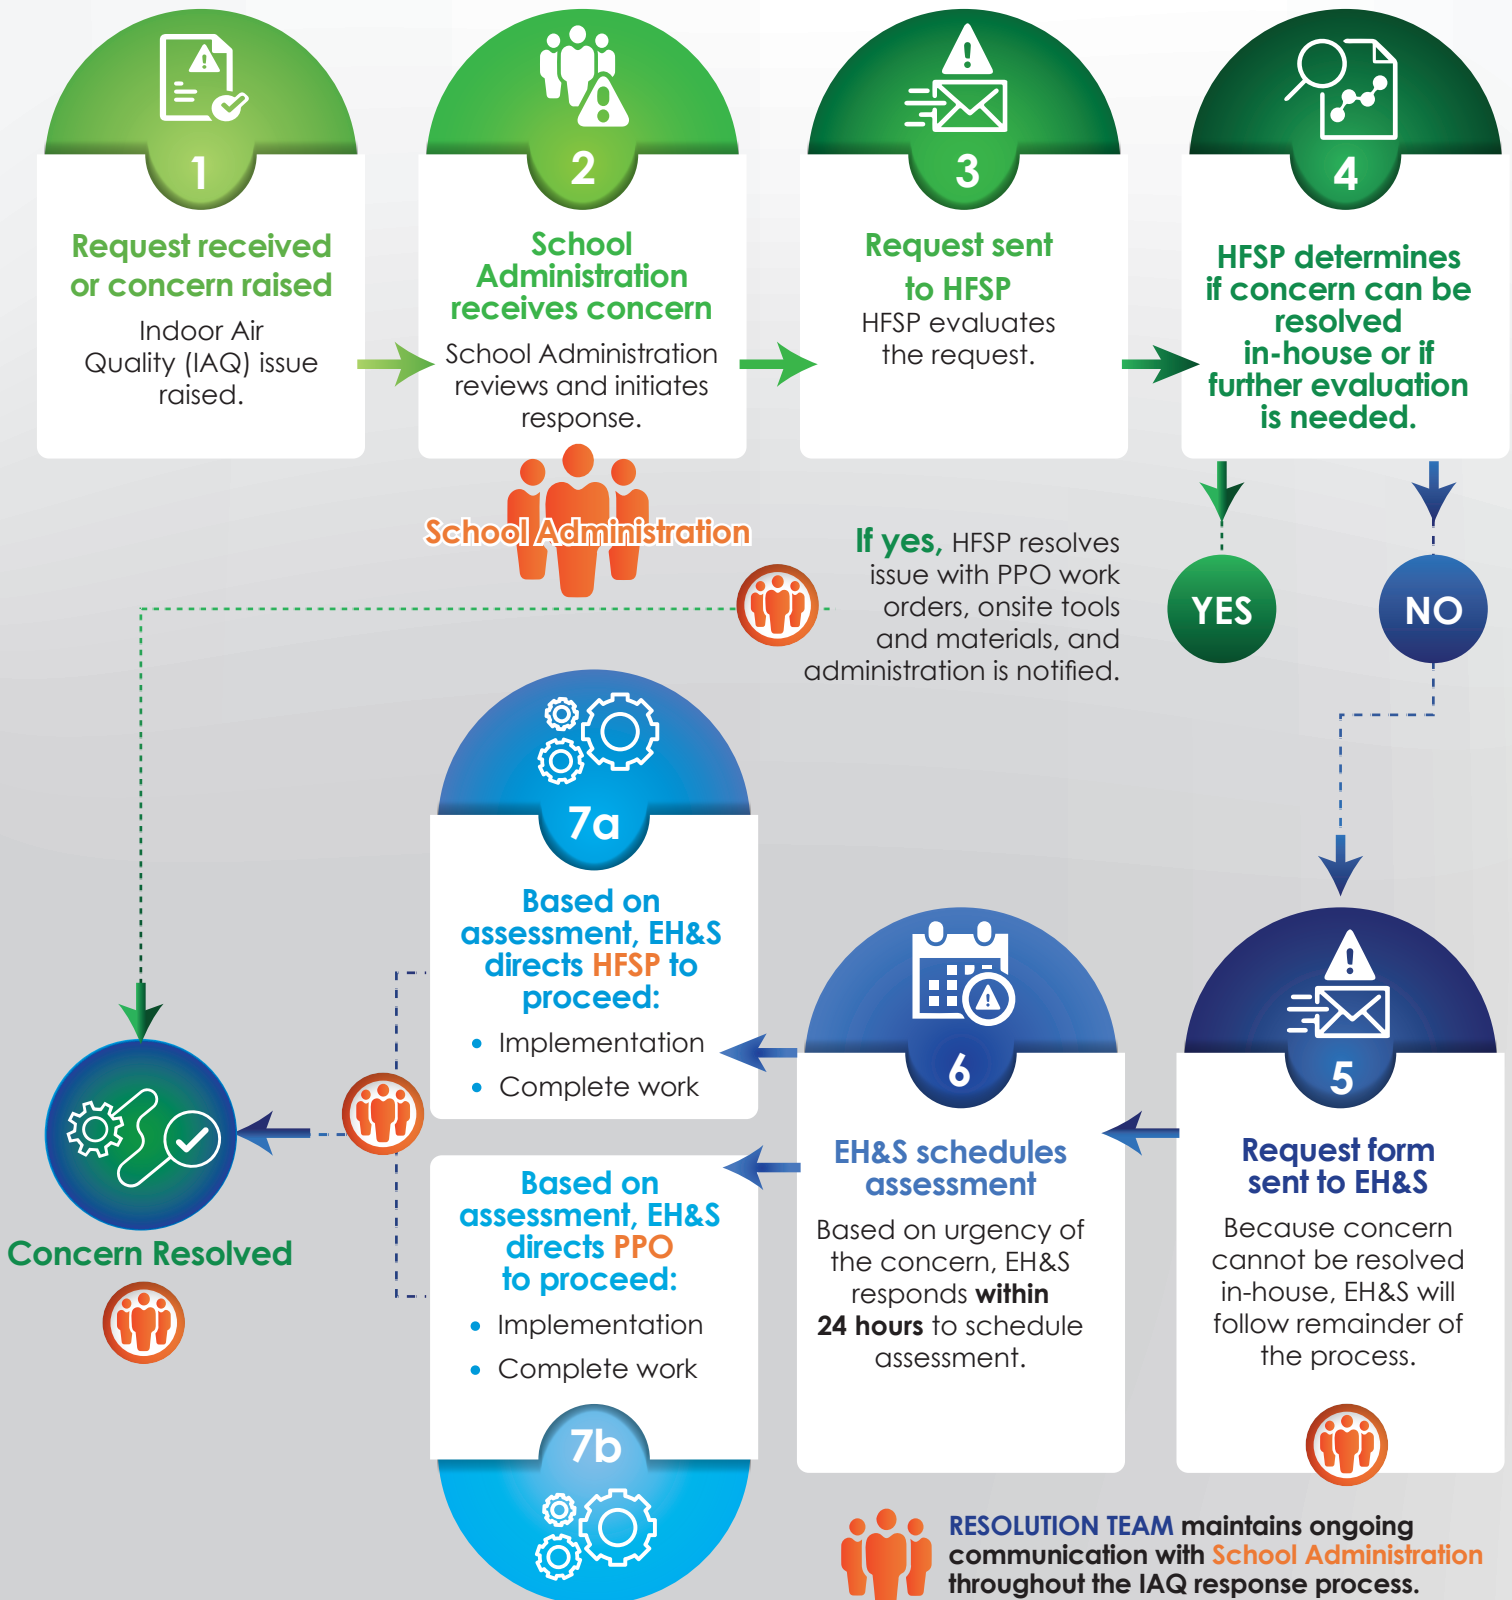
1

Request received or concern raised

Indoor Air Quality (IAQ) issue raised.

2

School Administration receives concern

School Administration reviews and initiates response.

School Administration

3

Request sent to HFSP

HFSP evaluates the request.

4

HFSP determines if concern can be resolved in-house or if further evaluation is needed.

If yes, HFSP resolves issue with PPO work orders, onsite tools and materials, and administration is notified.

YES

NO

7a

Based on assessment, EH&S directs HFSP to proceed:

- Implementation
- Complete work

6

EH&S schedules assessment

Based on urgency of the concern, EH&S responds **within 24 hours** to schedule assessment.

5

Request form sent to EH&S

Because concern cannot be resolved in-house, EH&S will follow remainder of the process.

Concern Resolved

Based on assessment, EH&S directs PPO to proceed:

- Implementation
- Complete work

7b

RESOLUTION TEAM maintains ongoing communication with School Administration throughout the IAQ response process.